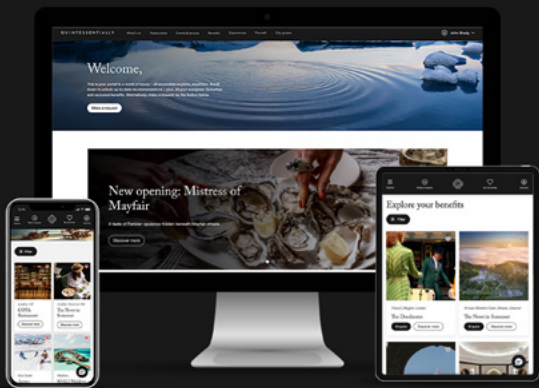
QUINTESSENTIALLY

Welcome,

Make a request

New opening: Mistress of Mayfair

Discover more

Explore your benefits

Filter

The Dorchester

The Newt in Somerset

Enquire

Discover more

COYA Restaurant

The Newt in Somerset

Discover more

Filter